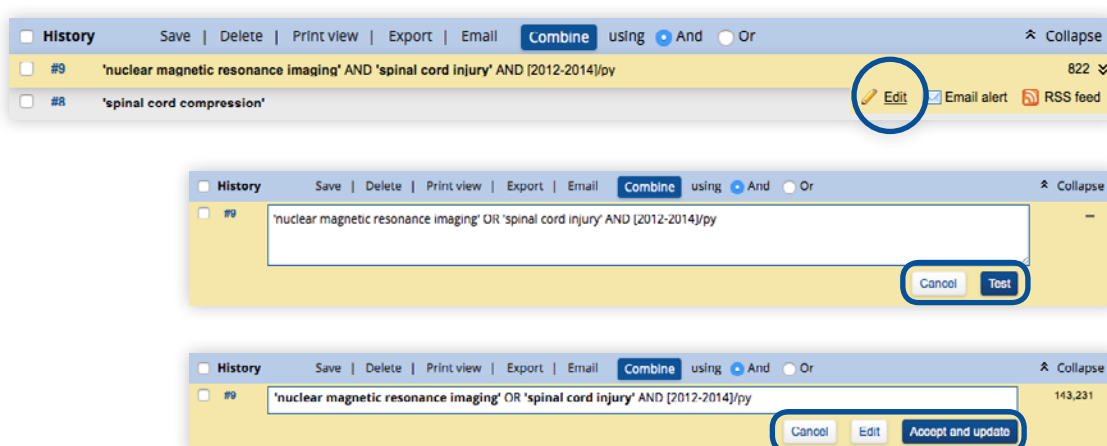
History Save | Delete | Print view | Export | Email Combine using And Or Collapse

#9 'nuclear magnetic resonance imaging' AND 'spinal cord injury' AND [2012-2014]/py 822

#8 'spinal cord compression' Edit Email alert RSS feed

History Save | Delete | Print view | Export | Email Combine using And Or Collapse

#9 'nuclear magnetic resonance imaging' OR 'spinal cord injury' AND [2012-2014]/py –

Cancel Test

History Save | Delete | Print view | Export | Email Combine using And Or Collapse

#9 'nuclear magnetic resonance imaging' OR 'spinal cord injury' AND [2012-2014]/py 143,231

Cancel Edit Accept and update